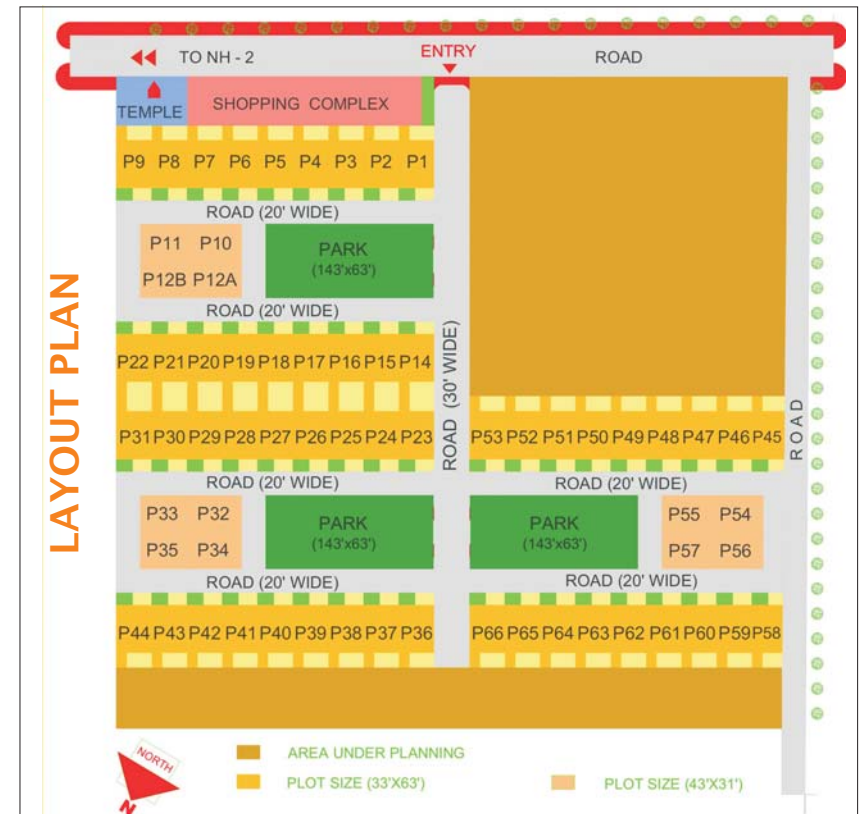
LAYOUT PLAN

TO NH - 2
ENTRY
ROAD

TEMPLE
SHOPPING COMPLEX

P9 P8 P7 P6 P5 P4 P3 P2 P1

ROAD (20' WIDE)

P11 P10
P12B P12A

PARK
(143'x63')

ROAD (20' WIDE)

ROAD (30' WIDE)

P22 P21 P20 P19 P18 P17 P16 P15 P14

P31 P30 P29 P28 P27 P26 P25 P24 P23

P53 P52 P51 P50 P49 P48 P47 P46 P45

ROAD

ROAD (20' WIDE)
ROAD (20' WIDE)

P33 P32
P35 P34

PARK
(143'x63')

PARK
(143'x63')

P55 P54
P57 P56

ROAD (20' WIDE)
ROAD (20' WIDE)

P44 P43 P42 P41 P40 P39 P38 P37 P36

P66 P65 P64 P63 P62 P61 P60 P59 P58

NORTH
N

AREA UNDER PLANNING
PLOT SIZE (33'X63')
PLOT SIZE (43'X31')